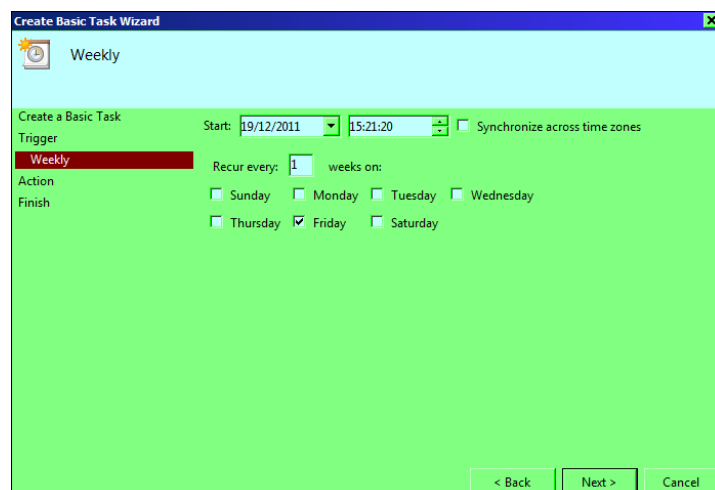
Create Basic Task Wizard

Weekly

Create a Basic Task
Trigger
Weekly
Action
Finish

Start: 19/12/2011 15:21:20 Synchronize across time zones

Recur every: 1 weeks on:

Sunday Monday Tuesday Wednesday
Thursday Friday Saturday

< Back Next > Cancel